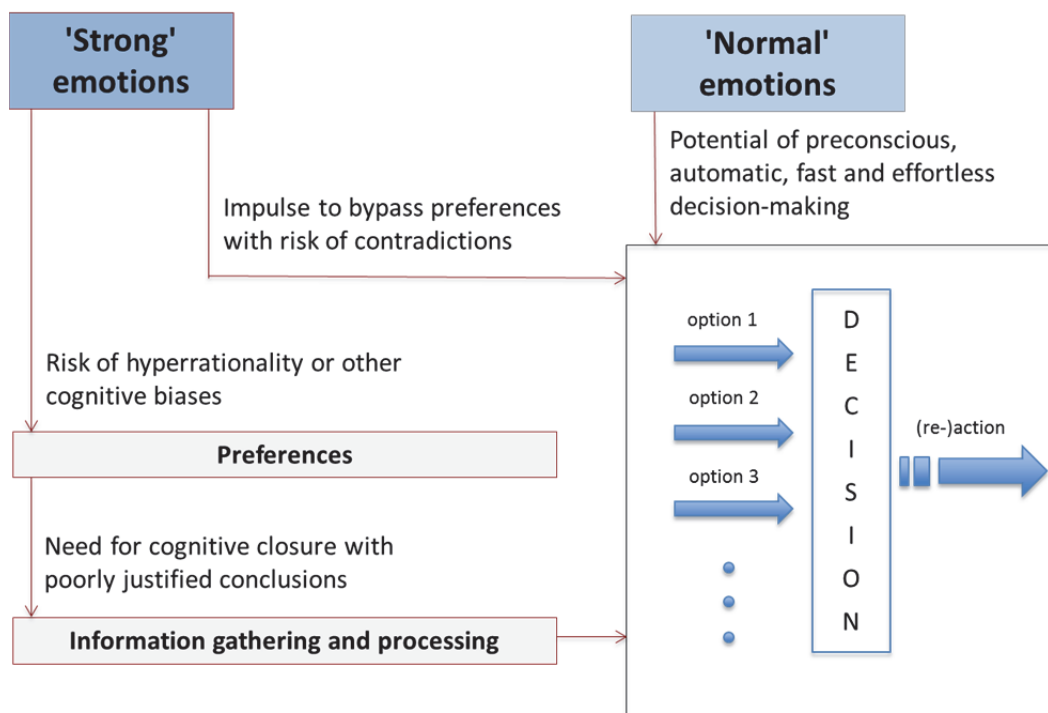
'Strong' emotions

'Normal' emotions

Potential of preconscious, automatic, fast and effortless decision-making

Impulse to bypass preferences with risk of contradictions

Risk of hyperrationality or other cognitive biases

Preferences

Need for cognitive closure with poorly justified conclusions

Information gathering and processing

option 1

option 2

option 3

D E C I S I O N

(re-)action